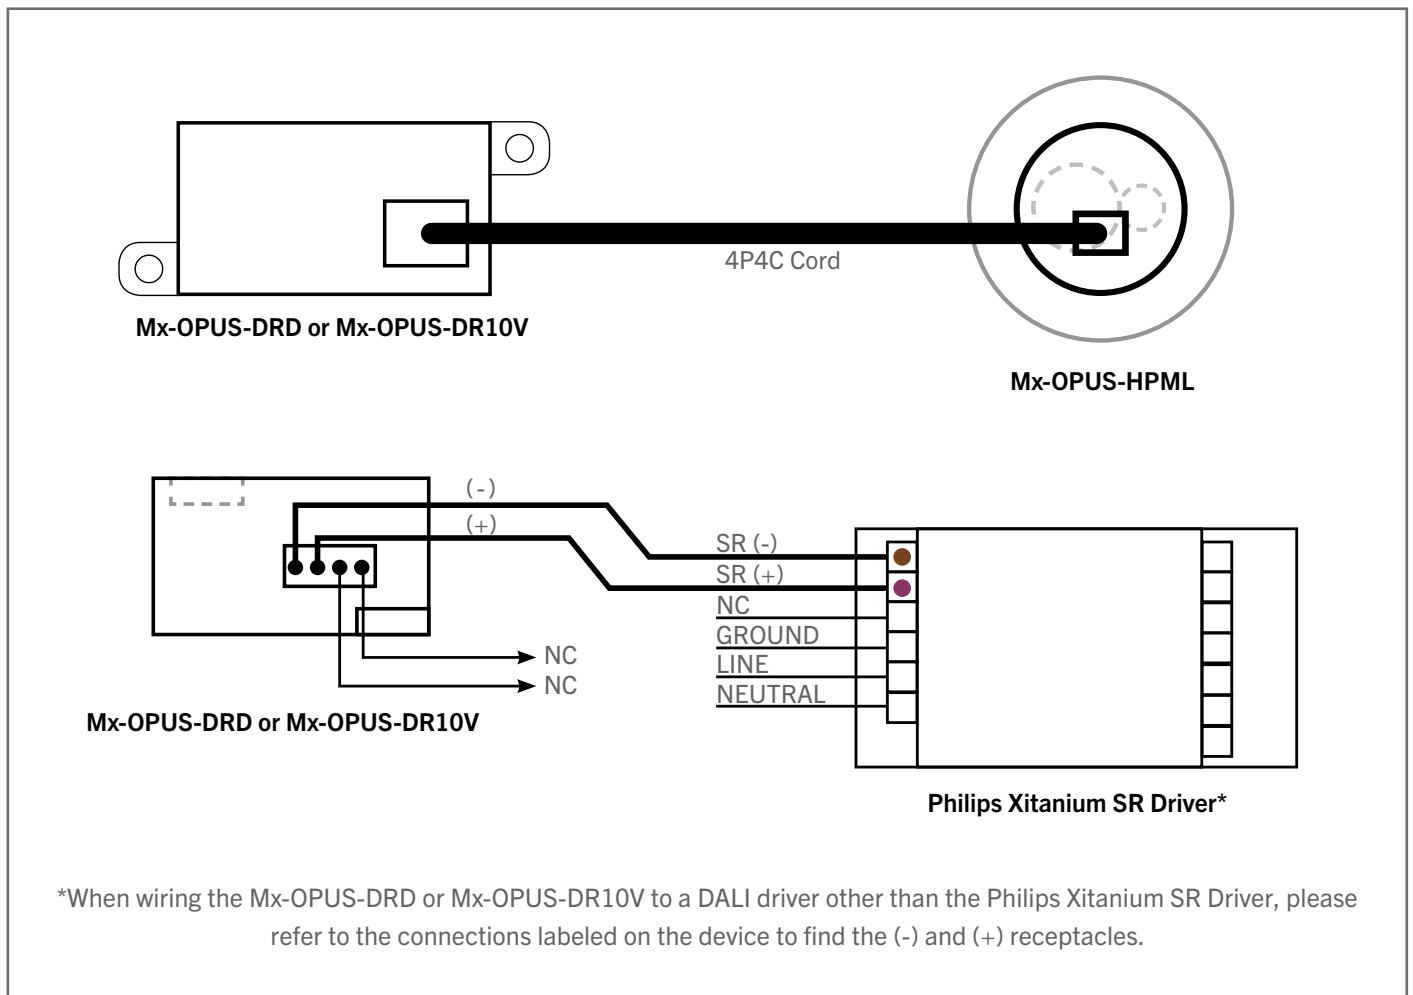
4P4C Cord

Mx-OPUS-DRD or Mx-OPUS-DR10V

Mx-OPUS-HPML

(-)

(+)

SR (-)

SR (+)

NC

GROUND

LINE

NEUTRAL

NC

NC

Mx-OPUS-DRD or Mx-OPUS-DR10V

Philips Xitanium SR Driver*

*When wiring the Mx-OPUS-DRD or Mx-OPUS-DR10V to a DALI driver other than the Philips Xitanium SR Driver, please refer to the connections labeled on the device to find the (-) and (+) receptacles.